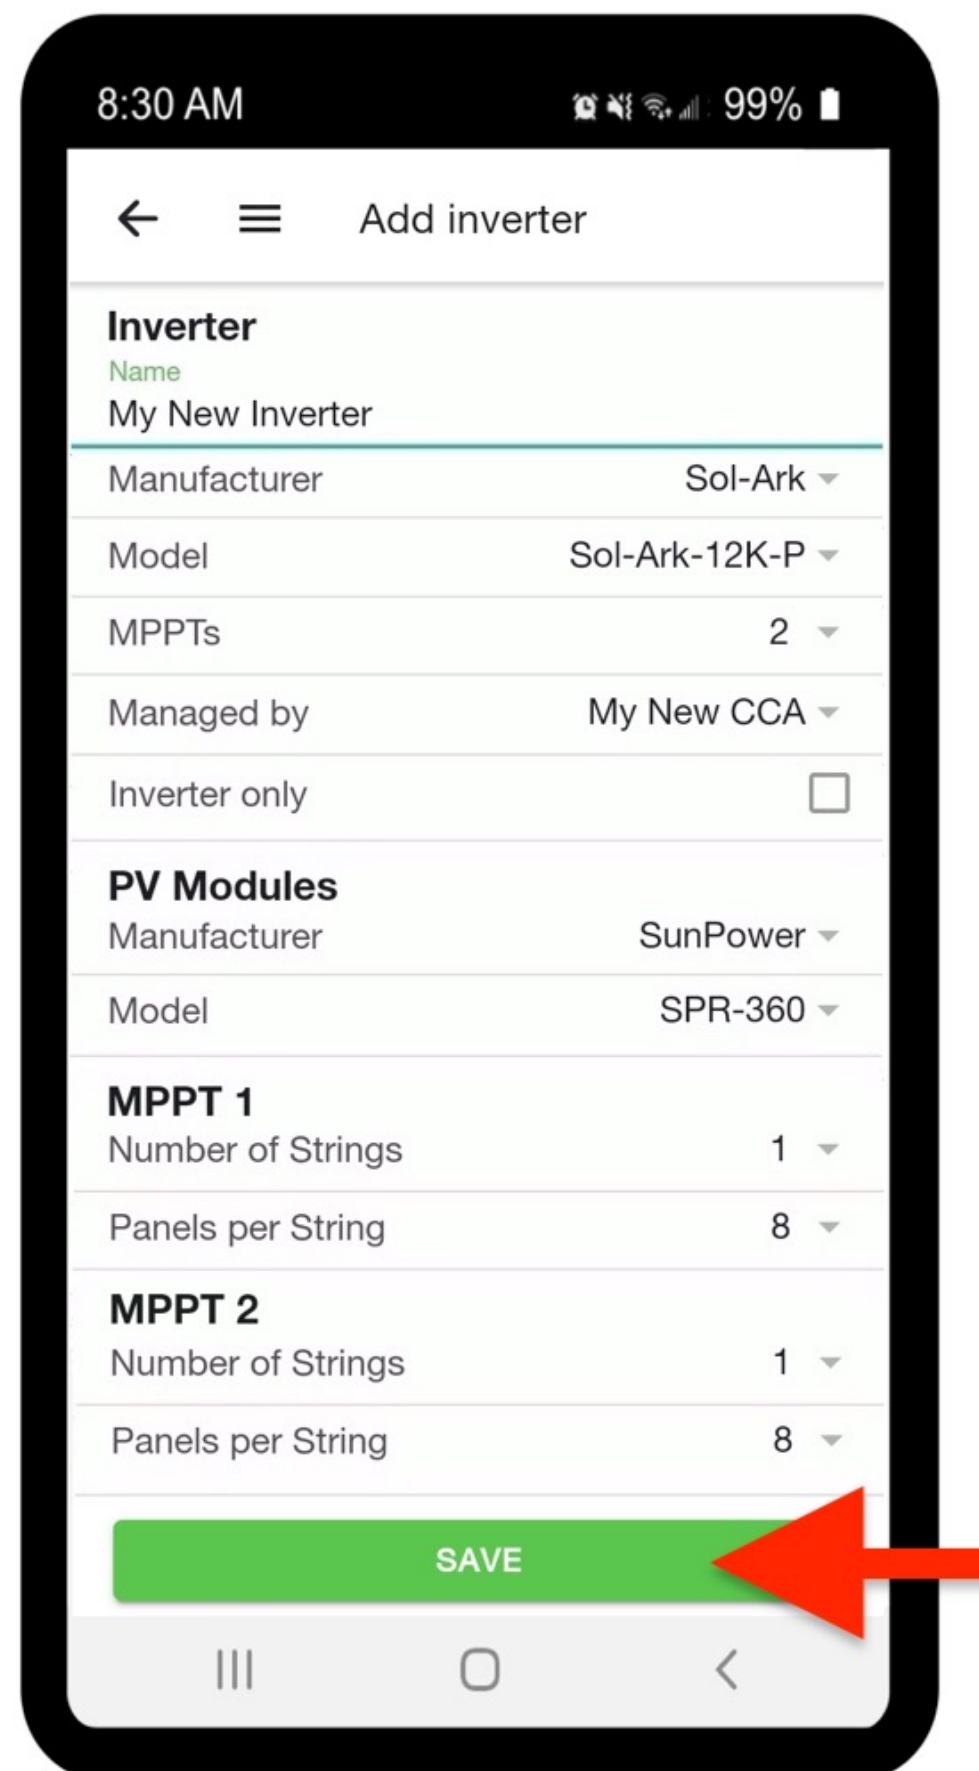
8:30 AM 99%

Add inverter

Inverter
Name
My New Inverter

Manufacturer Sol-Ark

Model Sol-Ark-12K-P

MPPTs 2

Managed by My New CCA

Inverter only

PV Modules
Manufacturer SunPower

Model SPR-360

MPPT 1
Number of Strings 1

Panels per String 8

MPPT 2
Number of Strings 1

Panels per String 8

SAVE